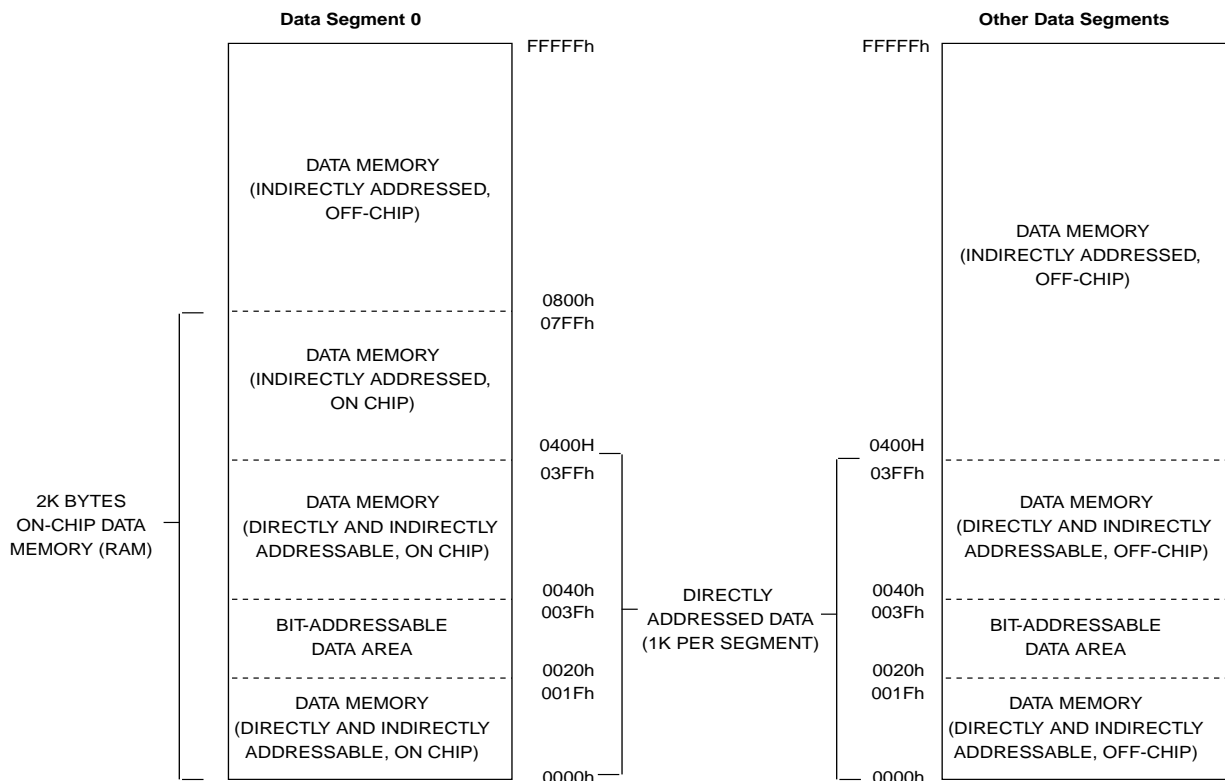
Data Segment 0

Other Data Segments

FFFFFh

FFFFFh

DATA MEMORY (INDIRECTLY ADDRESSED, OFF-CHIP)

DATA MEMORY (INDIRECTLY ADDRESSED, OFF-CHIP)

0800h
07FFh

DATA MEMORY (INDIRECTLY ADDRESSED, ON CHIP)

0400H
03FFh

0400H
03FFh

2K BYTES ON-CHIP DATA MEMORY (RAM)

DATA MEMORY (DIRECTLY AND INDIRECTLY ADDRESSABLE, ON CHIP)

DATA MEMORY (DIRECTLY AND INDIRECTLY ADDRESSABLE, OFF-CHIP)

0040h
003Fh

DIRECTLY ADDRESSED DATA (1K PER SEGMENT)

0040h
003Fh

BIT-ADDRESSABLE DATA AREA

BIT-ADDRESSABLE DATA AREA

0020h
001Fh

0020h
001Fh

DATA MEMORY (DIRECTLY AND INDIRECTLY ADDRESSABLE, ON CHIP)

DATA MEMORY (DIRECTLY AND INDIRECTLY ADDRESSABLE, OFF-CHIP)

0000h

0000h